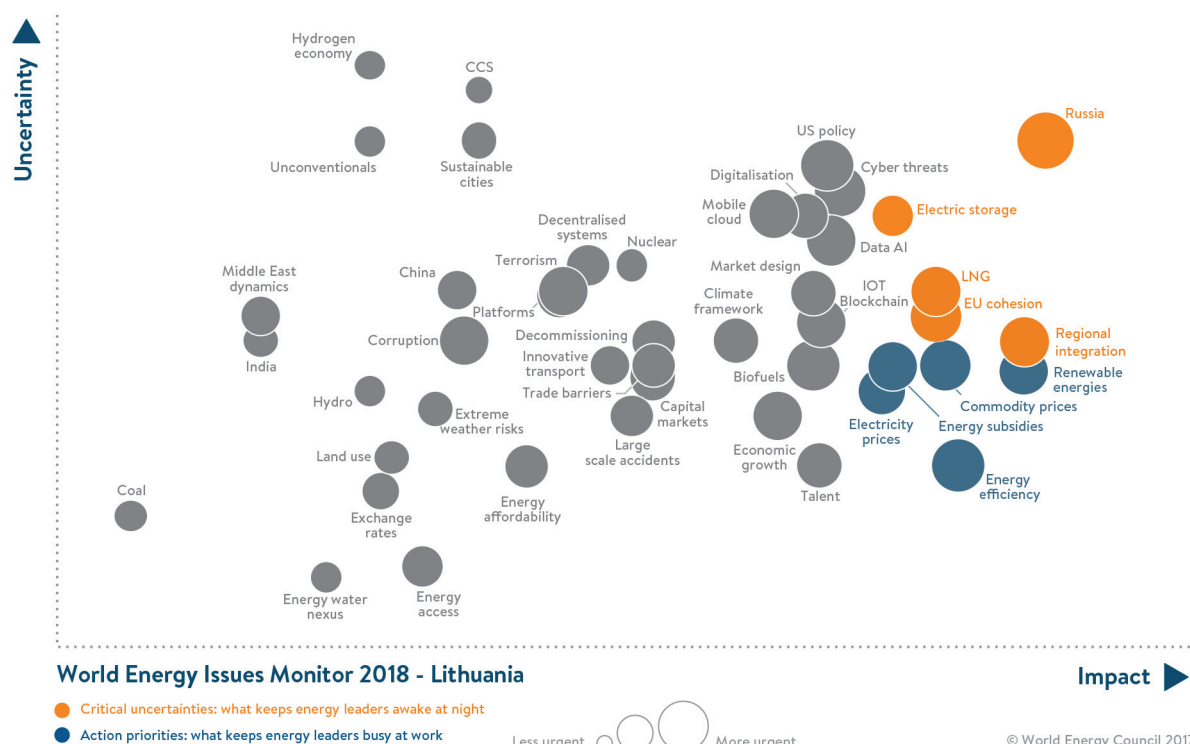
Uncertainty

Hydrogen economy

CCS

Russia

US policy

Unconventionals

Sustainable cities

Cyber threats

Digitalisation

Mobile cloud

Electric storage

Data AI

Decentralised systems

Nuclear

Terrorism

Market design

Middle East dynamics

China

LNG

IOT

Blockchain

Platforms

Climate framework

EU cohesion

Corruption

Decommissioning

Regional integration

India

Innovative transport

Renewable energies

Biofuels

Trade barriers

Commodity prices

Hydro

Capital markets

Extreme weather risks

Electricity prices

Energy subsidies

Large scale accidents

Economic growth

Land use

Energy efficiency

Talent

Coal

Exchange rates

Energy affordability

Energy water nexus

Energy access

World Energy Issues Monitor 2018 - Lithuania

Impact

Critical uncertainties: what keeps energy leaders awake at night

Action priorities: what keeps energy leaders busy at work

Less urgent

More urgent

© World Energy Council 201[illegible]